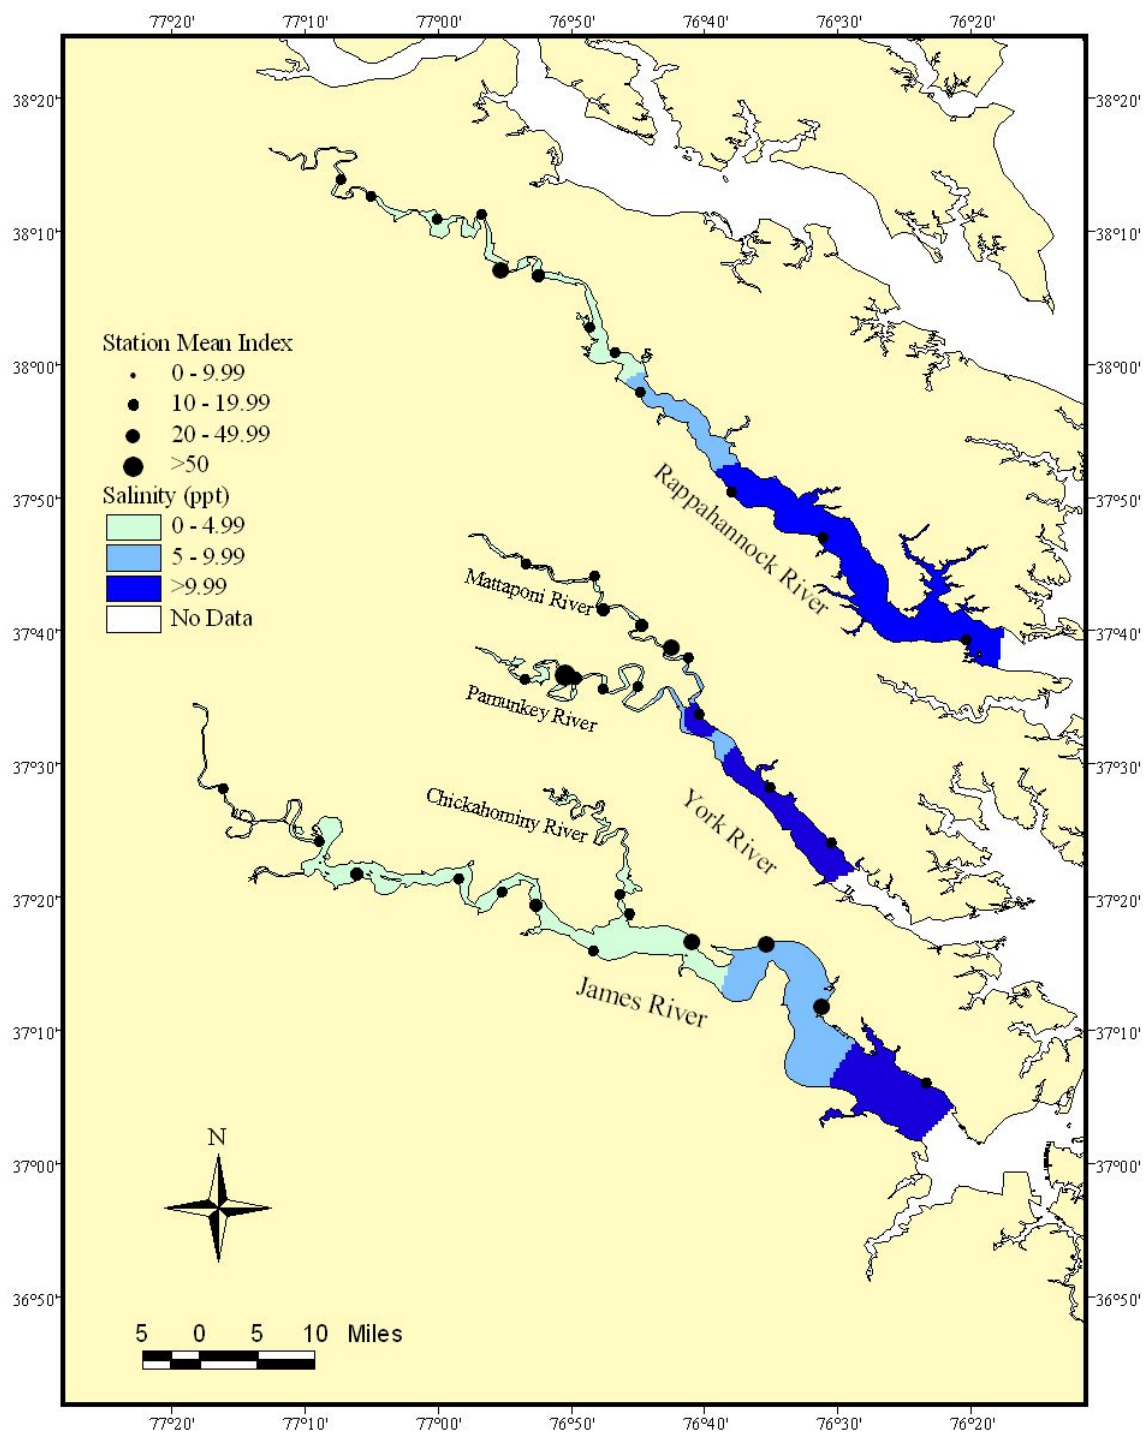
77°20' 77°10' 77°00' 76°50' 76°40' 76°30' 76°20'

38°20' 38°10' 38°00' 37°50' 37°40' 37°30' 37°20' 37°10' 37°00' 36°50'

38°20' 38°10' 38°00' 37°50' 37°40' 37°30' 37°20' 37°10' 37°00' 36°50'

Station Mean Index
0 - 9.99
10 - 19.99
20 - 49.99
>50

Salinity (ppt)
0 - 4.99
5 - 9.99
>9.99
No Data

Rappahannock River

Mattaponi River

Pamunkey River

York River

Chickahominy River

James River

N

5 0 5 10 Miles

77°20' 77°10' 77°00' 76°50' 76°40' 76°30' 76°20'